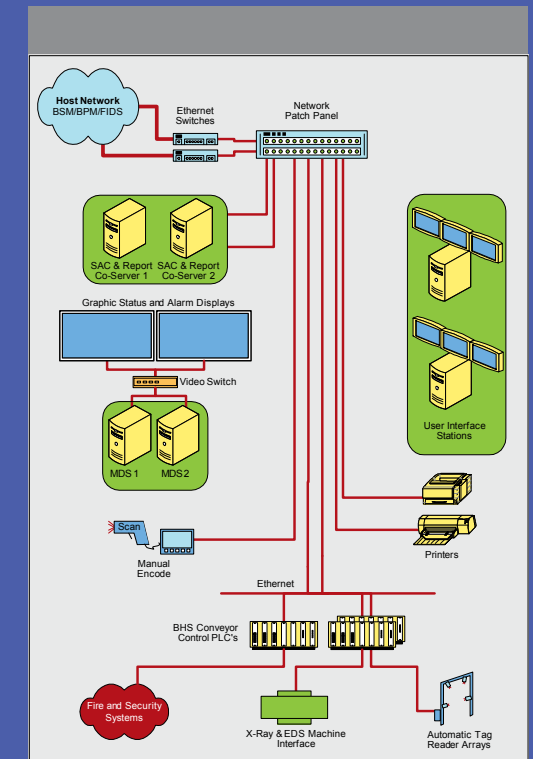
Host Network
BSM/BPM/FIDS

Ethernet
Switches

Network
Patch Panel

SAC & Report
Co-Server 1

SAC & Report
Co-Server 2

Graphic Status and Alarm Displays

Video Switch

MDS 1

MDS 2

User Interface
Stations

Scan

Manual
Encode

Printers

Ethernet

BHS Conveyor
Control PLC's

Fire and Security
Systems

X-Ray & EDS Machine
Interface

Automatic Tag
Reader Arrays